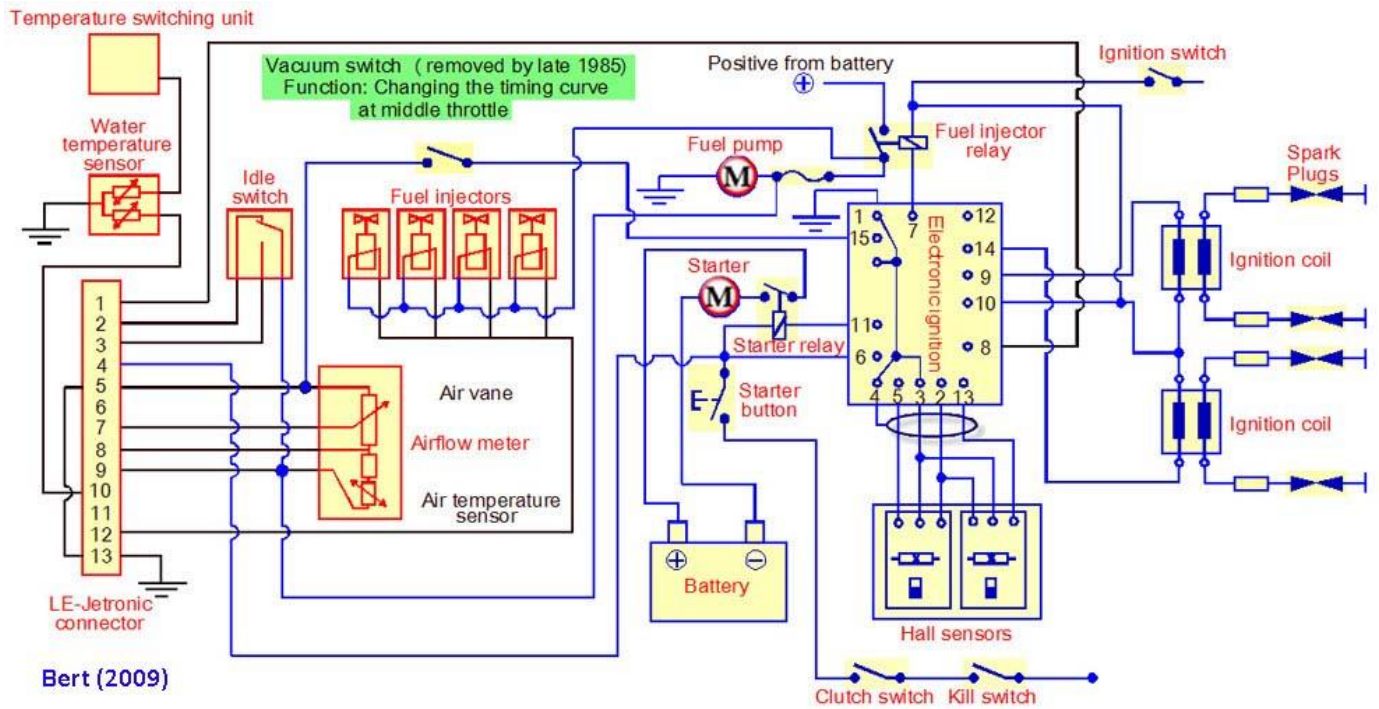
Temperature switching unit

Vacuum switch (removed by late 1985)
Function: Changing the timing curve at middle throttle

Positive from battery
$\oplus$

Ignition switch

Water temperature sensor

Fuel pump
M

Fuel injector relay

Spark Plugs

Idle switch

Fuel injectors

1
15
7
12
14
9
10
11
6
8
4 5 3 2 13
Electronic ignition

Ignition coil

Starter
M

Starter relay

Starter button

Ignition coil

1
2
3
4
5
6
7
8
9
10
11
12
13

Air vane

Airflow meter

Air temperature sensor

Battery
$\oplus$ $\ominus$

Hall sensors

LE-Jetronic connector

Bert (2009)

Clutch switch
Kill switch